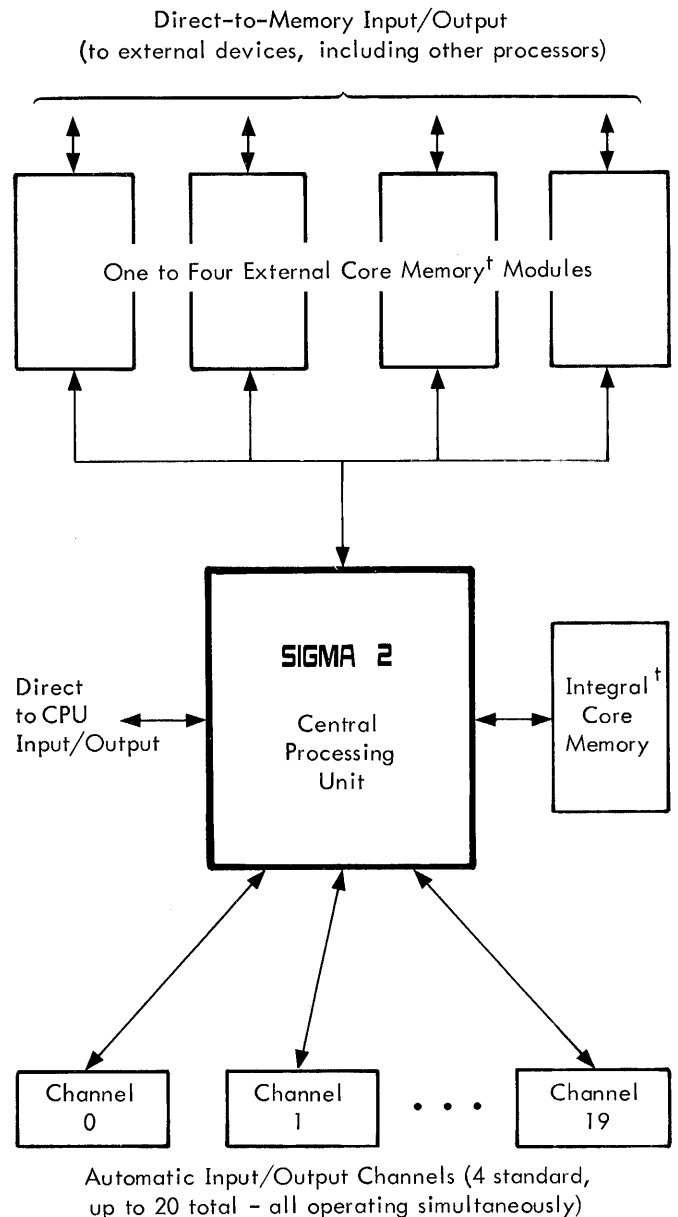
Direct-to-Memory Input/Output
(to external devices, including other processors)

One to Four External Core Memory$^{\dagger}$ Modules

SIGMA 2

Central Processing Unit

Direct to CPU Input/Output

Integral$^{\dagger}$ Core Memory

Channel 0

Channel 1

• • •

Channel 19

Automatic Input/Output Channels (4 standard, up to 20 total – all operating simultaneously)